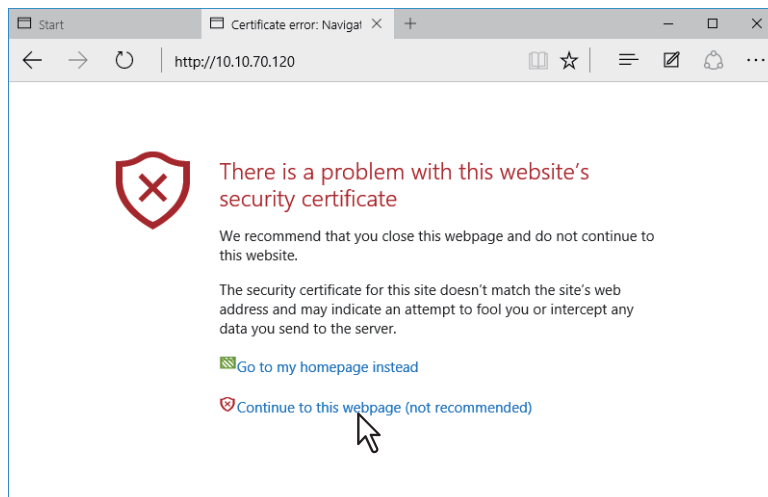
Start

Certificate error: Navigat

http://10.10.70.120

There is a problem with this website's security certificate

We recommend that you close this webpage and do not continue to this website.

The security certificate for this site doesn't match the site's web address and may indicate an attempt to fool you or intercept any data you send to the server.

Go to my homepage instead

Continue to this webpage (not recommended)